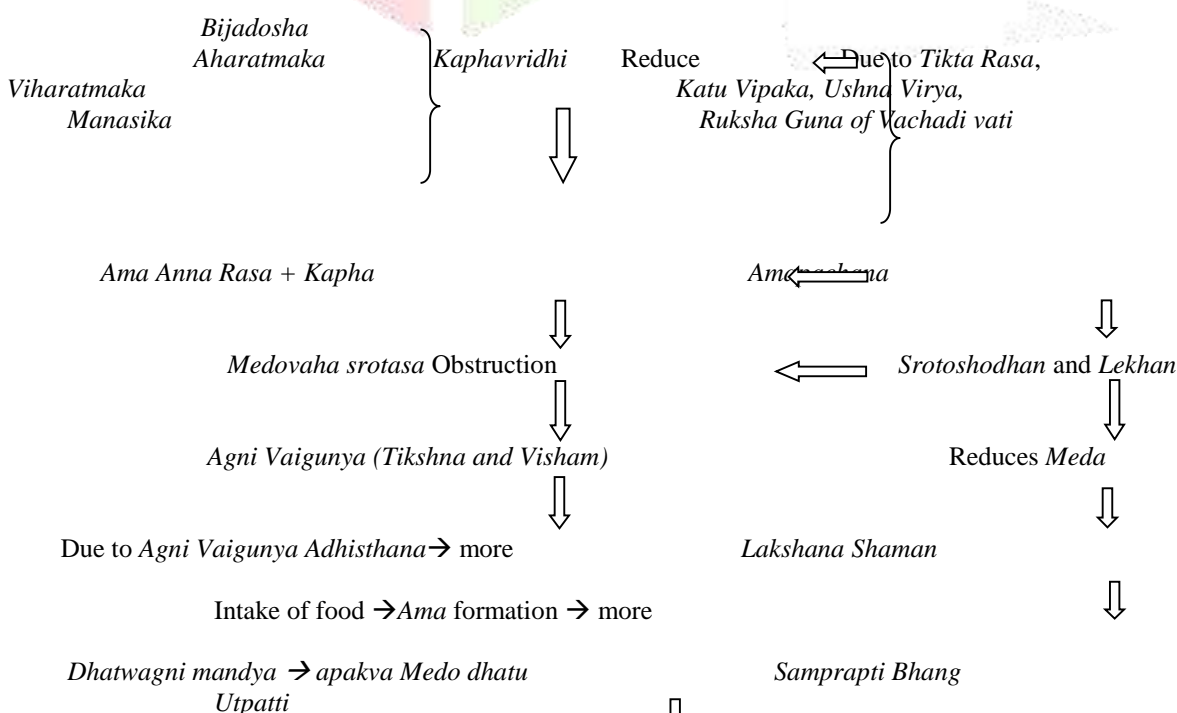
Bijadosha
Aharatmaka
Viharatmaka
Manasika

Kaphavridhi

Reduce

Due to Tikta Rasa, Katu Vipaka, Ushna Virya, Ruksha Guna of Vachadi vati

Ama Anna Rasa + Kapha

Ama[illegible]

Medovaha srotasa Obstruction

Srotoshodhan and Lekhan

Agni Vaigunya (Tikshna and Visham)

Reduces Meda

Due to Agni Vaigunya Adhisthana → more

Lakshana Shaman

Intake of food →Ama formation → more

Dhatwagni mandya → apakva Medo dhatu Utpatti

Samprapti Bhang